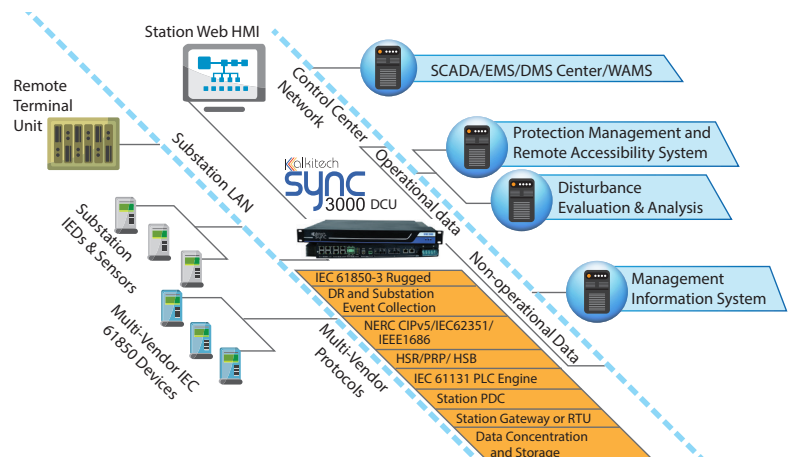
Station Web HMI

Remote Terminal Unit

Control Center Network

SCADA/EMS/DMS Center/WAMS

Protection Management and Remote Accessibility System

Disturbance Evaluation & Analysis

Management Information System

Substation LAN

Operational data

Non-operational Data

Kalkitech
sync 3000 DCU

Substation IEDs & Sensors

Multi-Vendor IEC 61850 Devices

Multi-Vendor Protocols

IEC 61850-3 Rugged
DR and Substation Event Collection
NERC CIPv5/IEC62351/ IEEE1686
HSR/PRP/ HSB
IEC 61131 PLC Engine
Station PDC
Station Gateway or RTU
Data Concentration and Storage